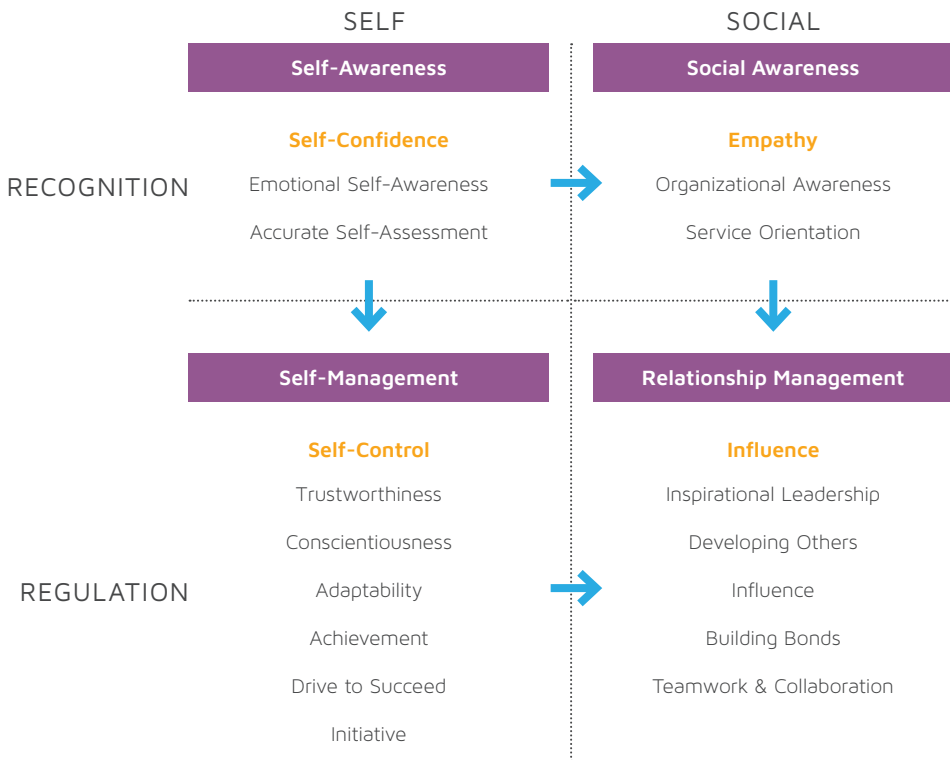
SELF

SOCIAL

Self-Awareness

Social Awareness

RECOGNITION

Self-Confidence

Emotional Self-Awareness

Accurate Self-Assessment

Empathy

Organizational Awareness

Service Orientation

Self-Management

Relationship Management

REGULATION

Self-Control

Trustworthiness

Conscientiousness

Adaptability

Achievement

Drive to Succeed

Initiative

Influence

Inspirational Leadership

Developing Others

Influence

Building Bonds

Teamwork & Collaboration